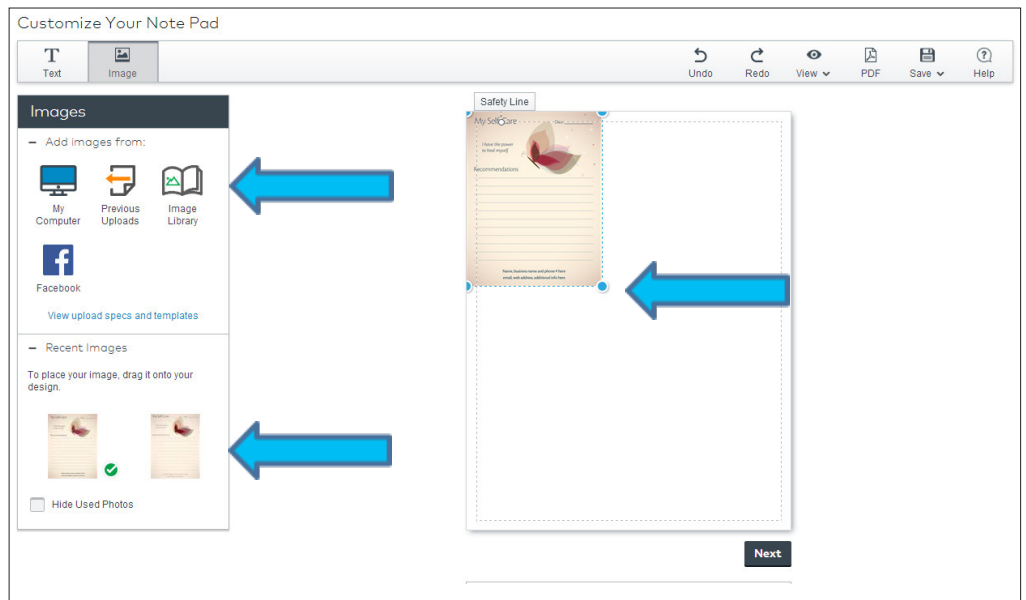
Customize Your Note Pad

Text
Image

Undo
Redo
View
PDF
Save
Help

Images

– Add images from:

My Computer
Previous Uploads
Image Library
Facebook

View upload specs and templates

– Recent Images

To place your image, drag it onto your design.

Hide Used Photos

Safety Line

My Selfcare
Date
I have the power to heal myself
Recommendations
Name, business name and phone # here
email, web address, additional info here

Next